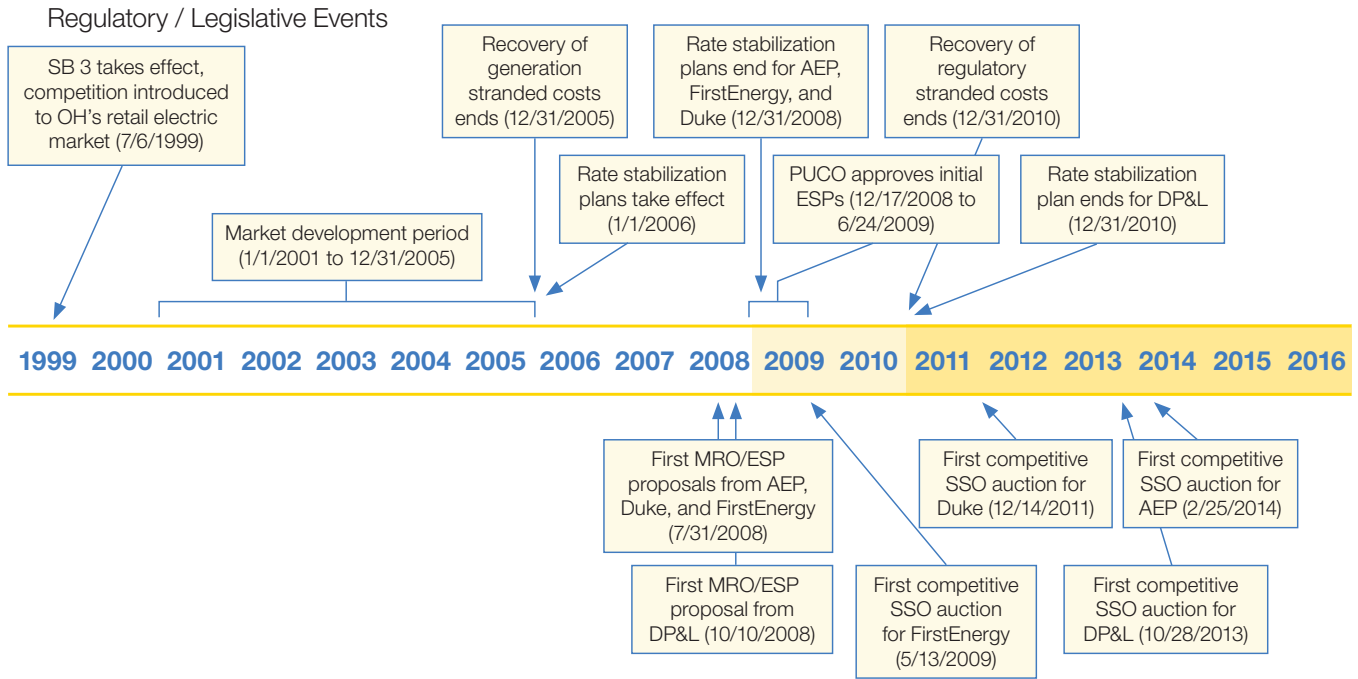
Regulatory / Legislative Events

SB 3 takes effect, competition introduced to OH's retail electric market (7/6/1999)

Recovery of generation stranded costs ends (12/31/2005)

Rate stabilization plans end for AEP, FirstEnergy, and Duke (12/31/2008)

Recovery of regulatory stranded costs ends (12/31/2010)

Rate stabilization plans take effect (1/1/2006)

PUCO approves initial ESPs (12/17/2008 to 6/24/2009)

Rate stabilization plan ends for DP&L (12/31/2010)

Market development period (1/1/2001 to 12/31/2005)

1999 2000 2001 2002 2003 2004 2005 2006 2007 2008 2009 2010 2011 2012 2013 2014 2015 2016

First MRO/ESP proposals from AEP, Duke, and FirstEnergy (7/31/2008)

First MRO/ESP proposal from DP&L (10/10/2008)

First competitive SSO auction for FirstEnergy (5/13/2009)

First competitive SSO auction for Duke (12/14/2011)

First competitive SSO auction for AEP (2/25/2014)

First competitive SSO auction for DP&L (10/28/2013)